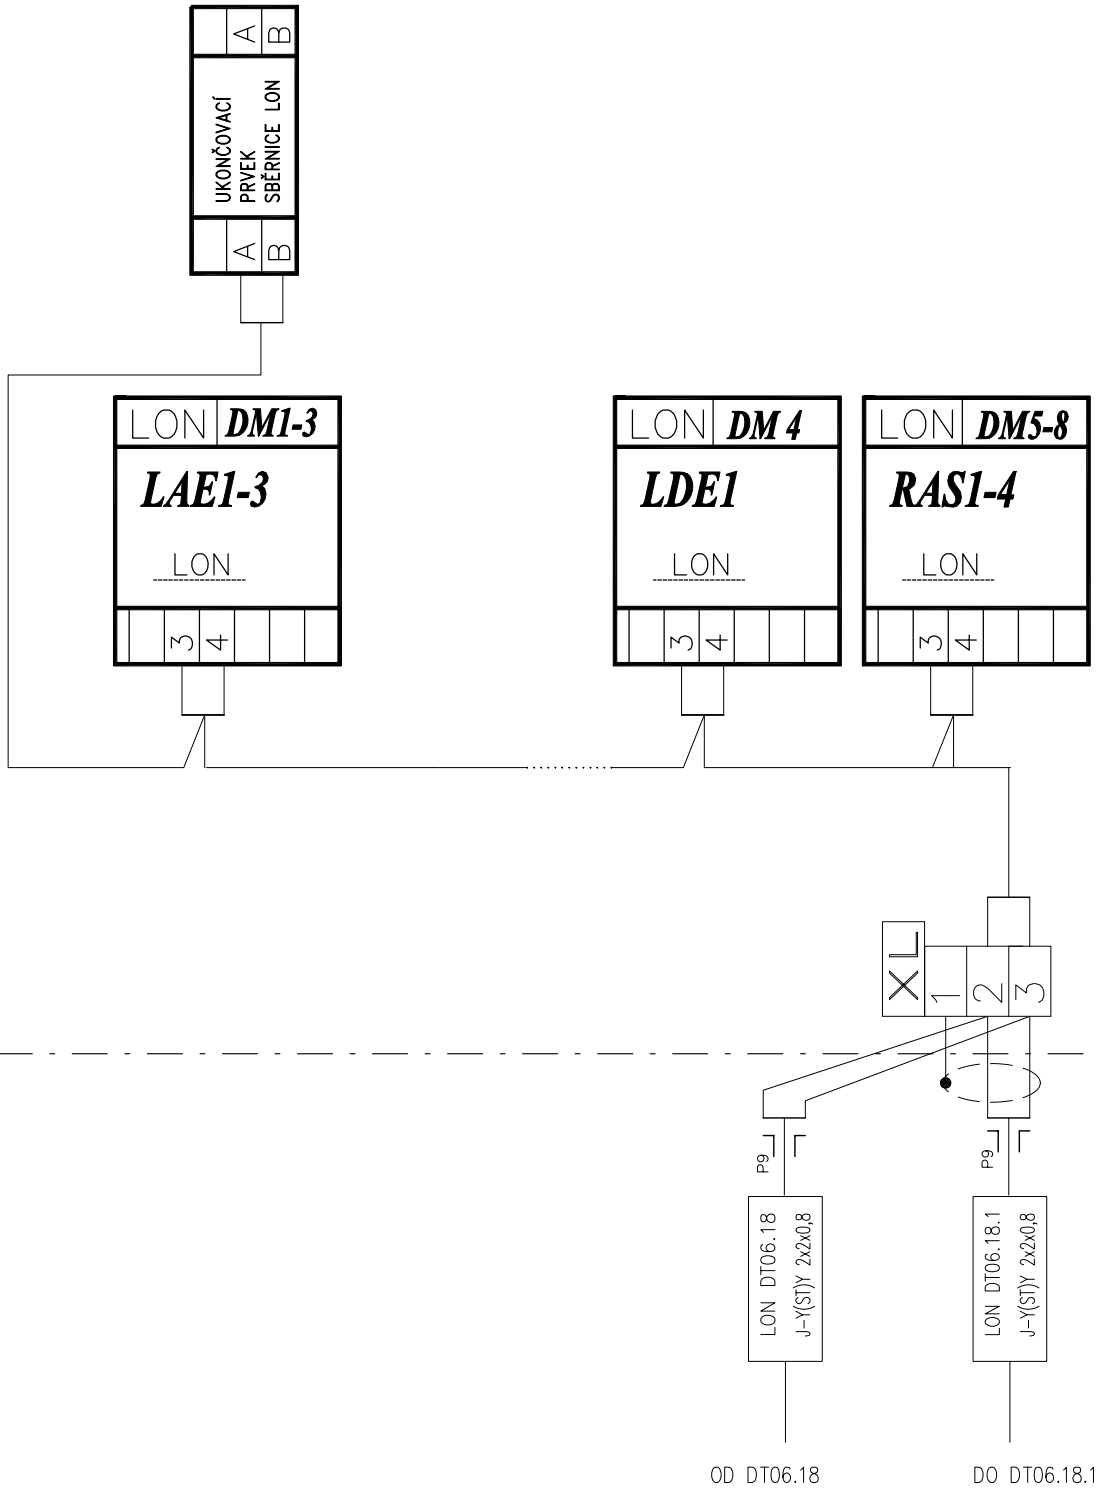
A B
UKONČOVACÍ PRVEK SBĚRNICE LON
A B

LON DM1-3
LAE1-3
LON
3 4

LON DM 4
LDE1
LON
3 4

LON DM5-8
RAS1-4
LON
3 4

XL
1 2 3

P9
LON DT06.18
J-Y(ST)Y 2x2x0,8

P9
LON DT06.18.1
J-Y(ST)Y 2x2x0,8

OD DT06.18
DO DT06.18.1